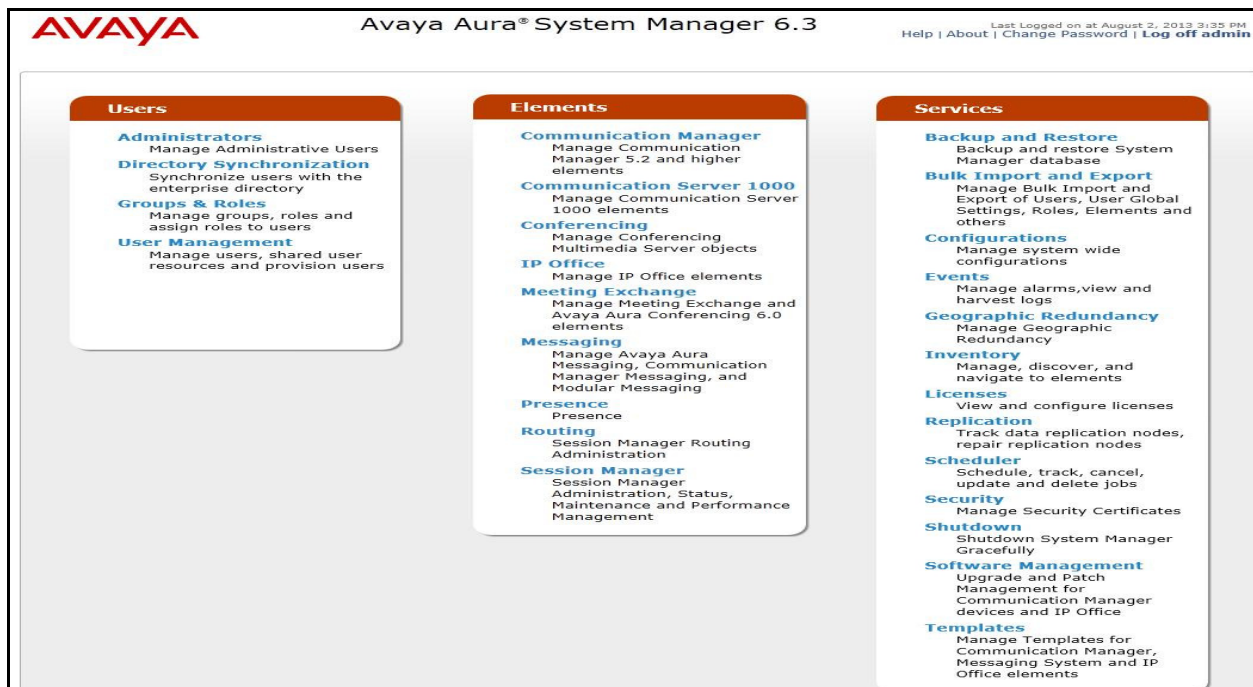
AVAYA

Avaya Aura® System Manager 6.3

Last Logged on at August 2, 2013 3:35 PM
Help | About | Change Password | Log off admin

Users

Administrators
Manage Administrative Users
Directory Synchronization
Synchronize users with the enterprise directory
Groups & Roles
Manage groups, roles and assign roles to users
User Management
Manage users, shared user resources and provision users

Elements

Communication Manager
Manage Communication Manager 5.2 and higher elements
Communication Server 1000
Manage Communication Server 1000 elements
Conferencing
Manage Conferencing Multimedia Server objects
IP Office
Manage IP Office elements
Meeting Exchange
Manage Meeting Exchange and Avaya Aura Conferencing 6.0 elements
Messaging
Manage Avaya Aura Messaging, Communication Manager Messaging, and Modular Messaging
Presence
Presence
Routing
Session Manager Routing Administration
Session Manager
Session Manager Administration, Status, Maintenance and Performance Management

Services

Backup and Restore
Backup and restore System Manager database
Bulk Import and Export
Manage Bulk Import and Export of Users, User Global Settings, Roles, Elements and others
Configurations
Manage system wide configurations
Events
Manage alarms,view and harvest logs
Geographic Redundancy
Manage Geographic Redundancy
Inventory
Manage, discover, and navigate to elements
Licenses
View and configure licenses
Replication
Track data replication nodes, repair replication nodes
Scheduler
Schedule, track, cancel, update and delete jobs
Security
Manage Security Certificates
Shutdown
Shutdown System Manager Gracefully
Software Management
Upgrade and Patch Management for Communication Manager devices and IP Office
Templates
Manage Templates for Communication Manager, Messaging System and IP Office elements